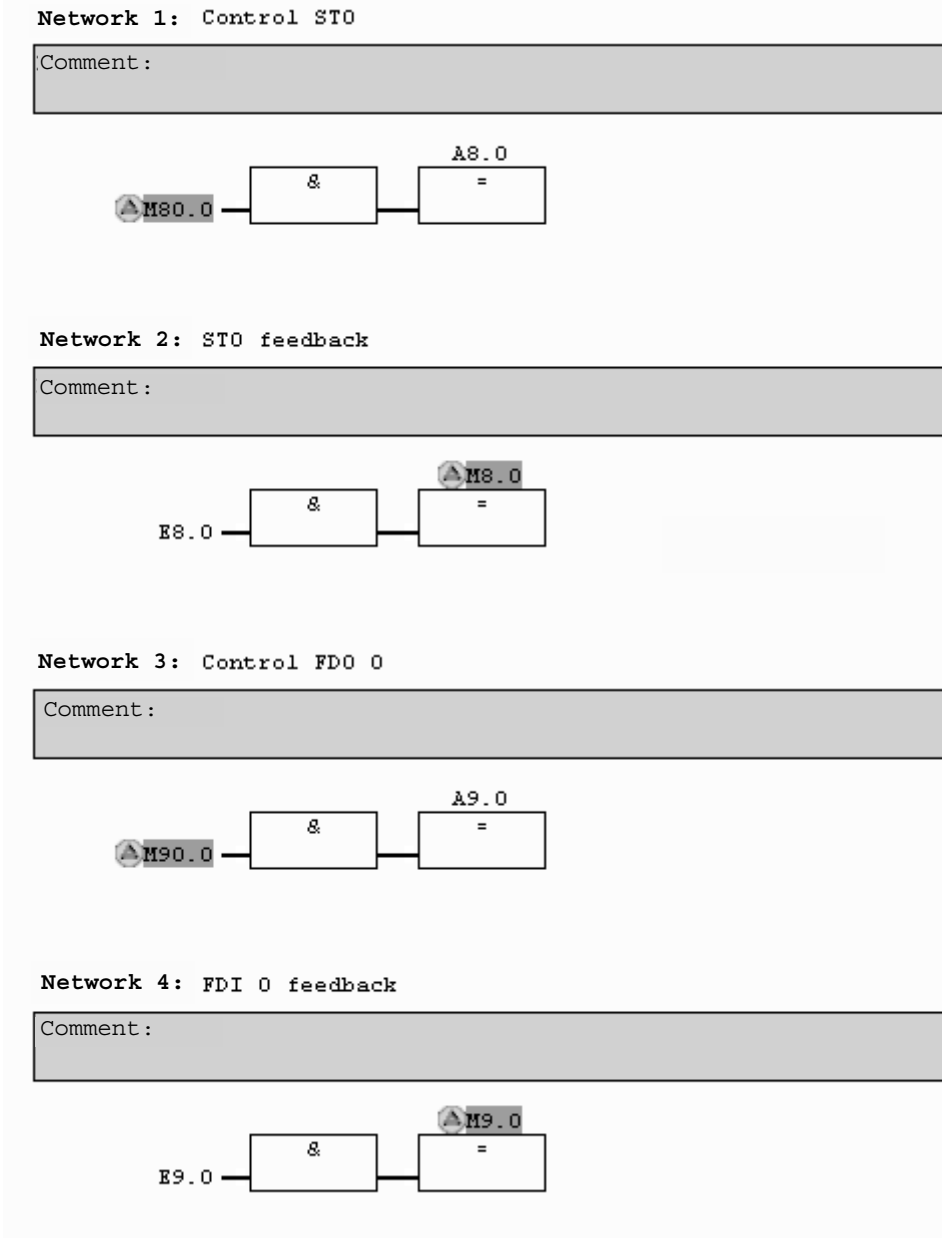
Network 1: Control STO

Comment:

A8.0

&

=

M80.0

Network 2: STO feedback

Comment:

M8.0

&

=

E8.0

Network 3: Control FDO 0

Comment:

A9.0

&

=

M90.0

Network 4: FDI 0 feedback

Comment:

M9.0

&

=

E9.0